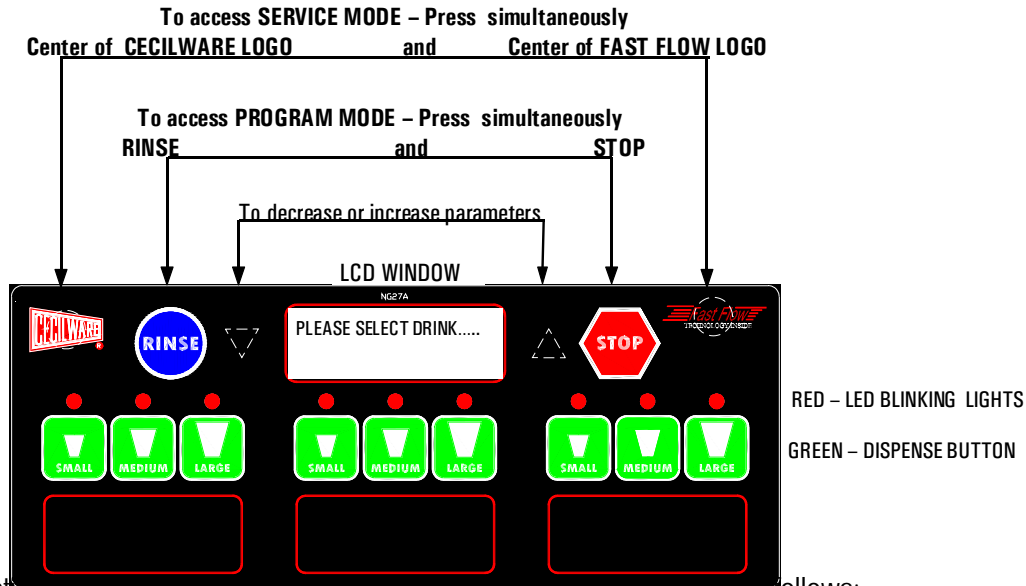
To access SERVICE MODE – Press simultaneously
Center of CECILWARE LOGO and Center of FAST FLOW LOGO

To access PROGRAM MODE – Press simultaneously
RINSE and STOP

To decrease or increase parameters

LCD WINDOW

NG27A

CECILWARE

RINSE

PLEASE SELECT DRINK.....

STOP

Fast Flow
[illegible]

RED – LED BLINKING LIGHTS

SMALL MEDIUM LARGE SMALL MEDIUM LARGE SMALL MEDIUM LARGE

GREEN – DISPENSE BUTTON

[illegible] follows: